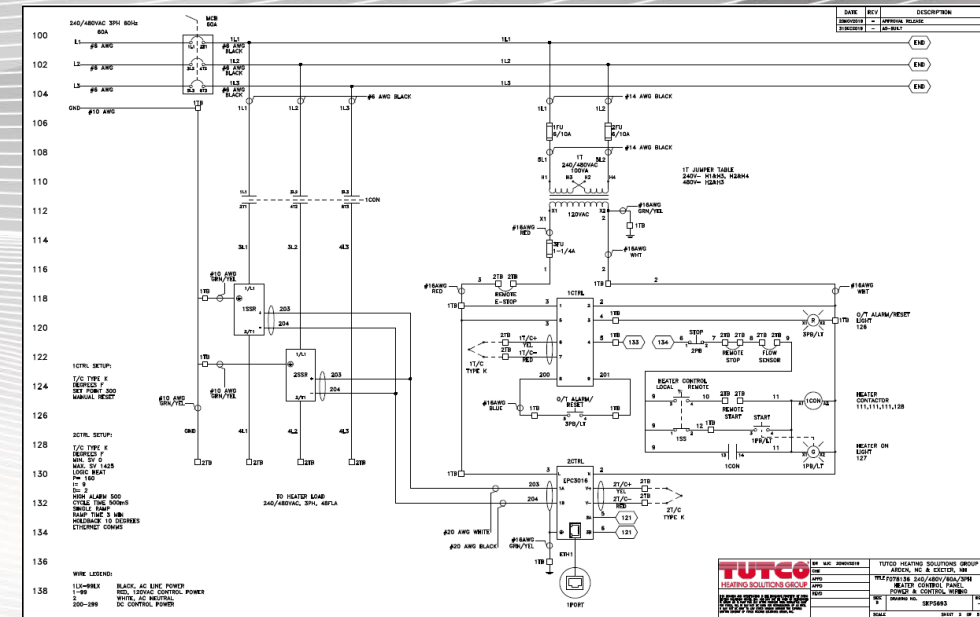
| DATE | REV | DESCRIPTION |
|---|---|---|
| 29NOV2019 | – | APPROVAL RELEASE |
| 21DEC2019 | – | AS-BUILT |

240/480VAC 3PH 60Hz
60A

MCB
60A

100
102
104
106
108
110
112
114
116
118
120
122
124
126
128
130
132
134
136
138

L1 #6 AWG
L2 #6 AWG
L3 #6 AWG
GND #10 AWG

1L1 #6 AWG BLACK
1L2 #6 AWG BLACK
1L3 #6 AWG BLACK

1L1
1L2
1L3

END
END
END

1TB
#6 AWG BLACK
#14 AWG BLACK

1FU 8/10A
2FU 8/10A
#14 AWG BLACK

1T
240/480VAC
100VA
H1 H3 H2 H4

1T JUMPER TABLE
240V– H1&H3, H2&H4
480V– H2&H3

1CON
2T1 4T2 6T3

X1 120VAC X2
#16AWG GRN/YEL
1TB
#16AWG RED
3FU 1-1/4A
#16AWG WHT

3L1 3L2 4L3

#10 AWG GRN/YEL
1SSR
203
204

#16AWG RED
3 2TB 2TB
REMOTE E-STOP
1CTRL
1TB
2
#16AWG WHT
O/T ALARM/RESET LIGHT 126
3PB/LT

133 134
STOP 2PB
REMOTE STOP
FLOW SENSOR

1CTRL SETUP:
T/C TYPE K
DEGREES F
SET POINT 300
MANUAL RESET

2SSR
#10 AWG GRN/YEL
#10 AWG GRN/YEL

1T/C TYPE K
1T/C+ YEL
1T/C– RED

200 201
O/T ALARM/RESET
#16AWG BLUE
3PB/LT

HEATER CONTROL
LOCAL REMOTE
1SS
REMOTE START
START
1PB/LT
1CON
HEATER CONTACTOR 111,111,111,128
HEATER ON LIGHT 127

2CTRL SETUP:
T/C TYPE K
DEGREES F
MIN. SV 0
MAX. SV 1425
LOGIC HEAT
P= 160
I= 9
D= 2
HIGH ALARM 500
CYCLE TIME 500mS
SINGLE RAMP
RAMP TIME 3 MIN
HOLDBACK 10 DEGREES
ETHERNET COMMS

GND 4L1 4L2 4L3
2TB 2TB 2TB 2TB

TO HEATER LOAD
240/480VAC, 3PH, 45FLA

2CTRL
EPC3016
2T/C+ YEL
2T/C– RED
2T/C TYPE K
121
#20 AWG WHITE
#20 AWG BLACK
#16AWG GRN/YEL
ETH1
1PORT

WIRE LEGEND:
1LX–99LX BLACK, AC LINE POWER
1–99 RED, 120VAC CONTROL POWER
2 WHITE, AC NEUTRAL
200–299 DC CONTROL POWER

TUTCO
HEATING SOLUTIONS GROUP

TUTCO HEATING SOLUTIONS GROUP
ARDEN, NC & EXETER, NH
TITLE F078136 240/480V/60A/3PH
HEATER CONTROL PANEL
POWER & CONTROL WIRING
DRAWING NO.
SKP5693
SHEET 2 OF 2